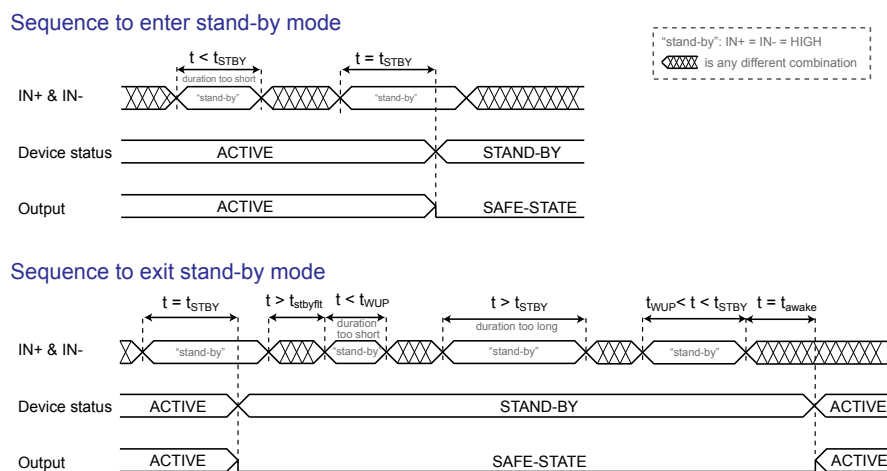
Sequence to enter stand-by mode

"stand-by": IN+ = IN- = HIGH
is any different combination

$t < t_{STBY}$
duration too short
$t = t_{STBY}$

IN+ & IN-
"stand-by"
"stand-by"

Device status
ACTIVE
STAND-BY

Output
ACTIVE
SAFE-STATE

Sequence to exit stand-by mode

$t = t_{STBY}$
$t > t_{stbyflt}$
$t < t_{WUP}$
duration too short
$t > t_{STBY}$
duration too long
$t_{WUP} < t < t_{STBY}$
$t = t_{awake}$

IN+ & IN-
"stand-by"
"stand-by"
"stand-by"
"stand-by"

Device status
ACTIVE
STAND-BY
ACTIVE

Output
ACTIVE
SAFE-STATE
ACTIVE